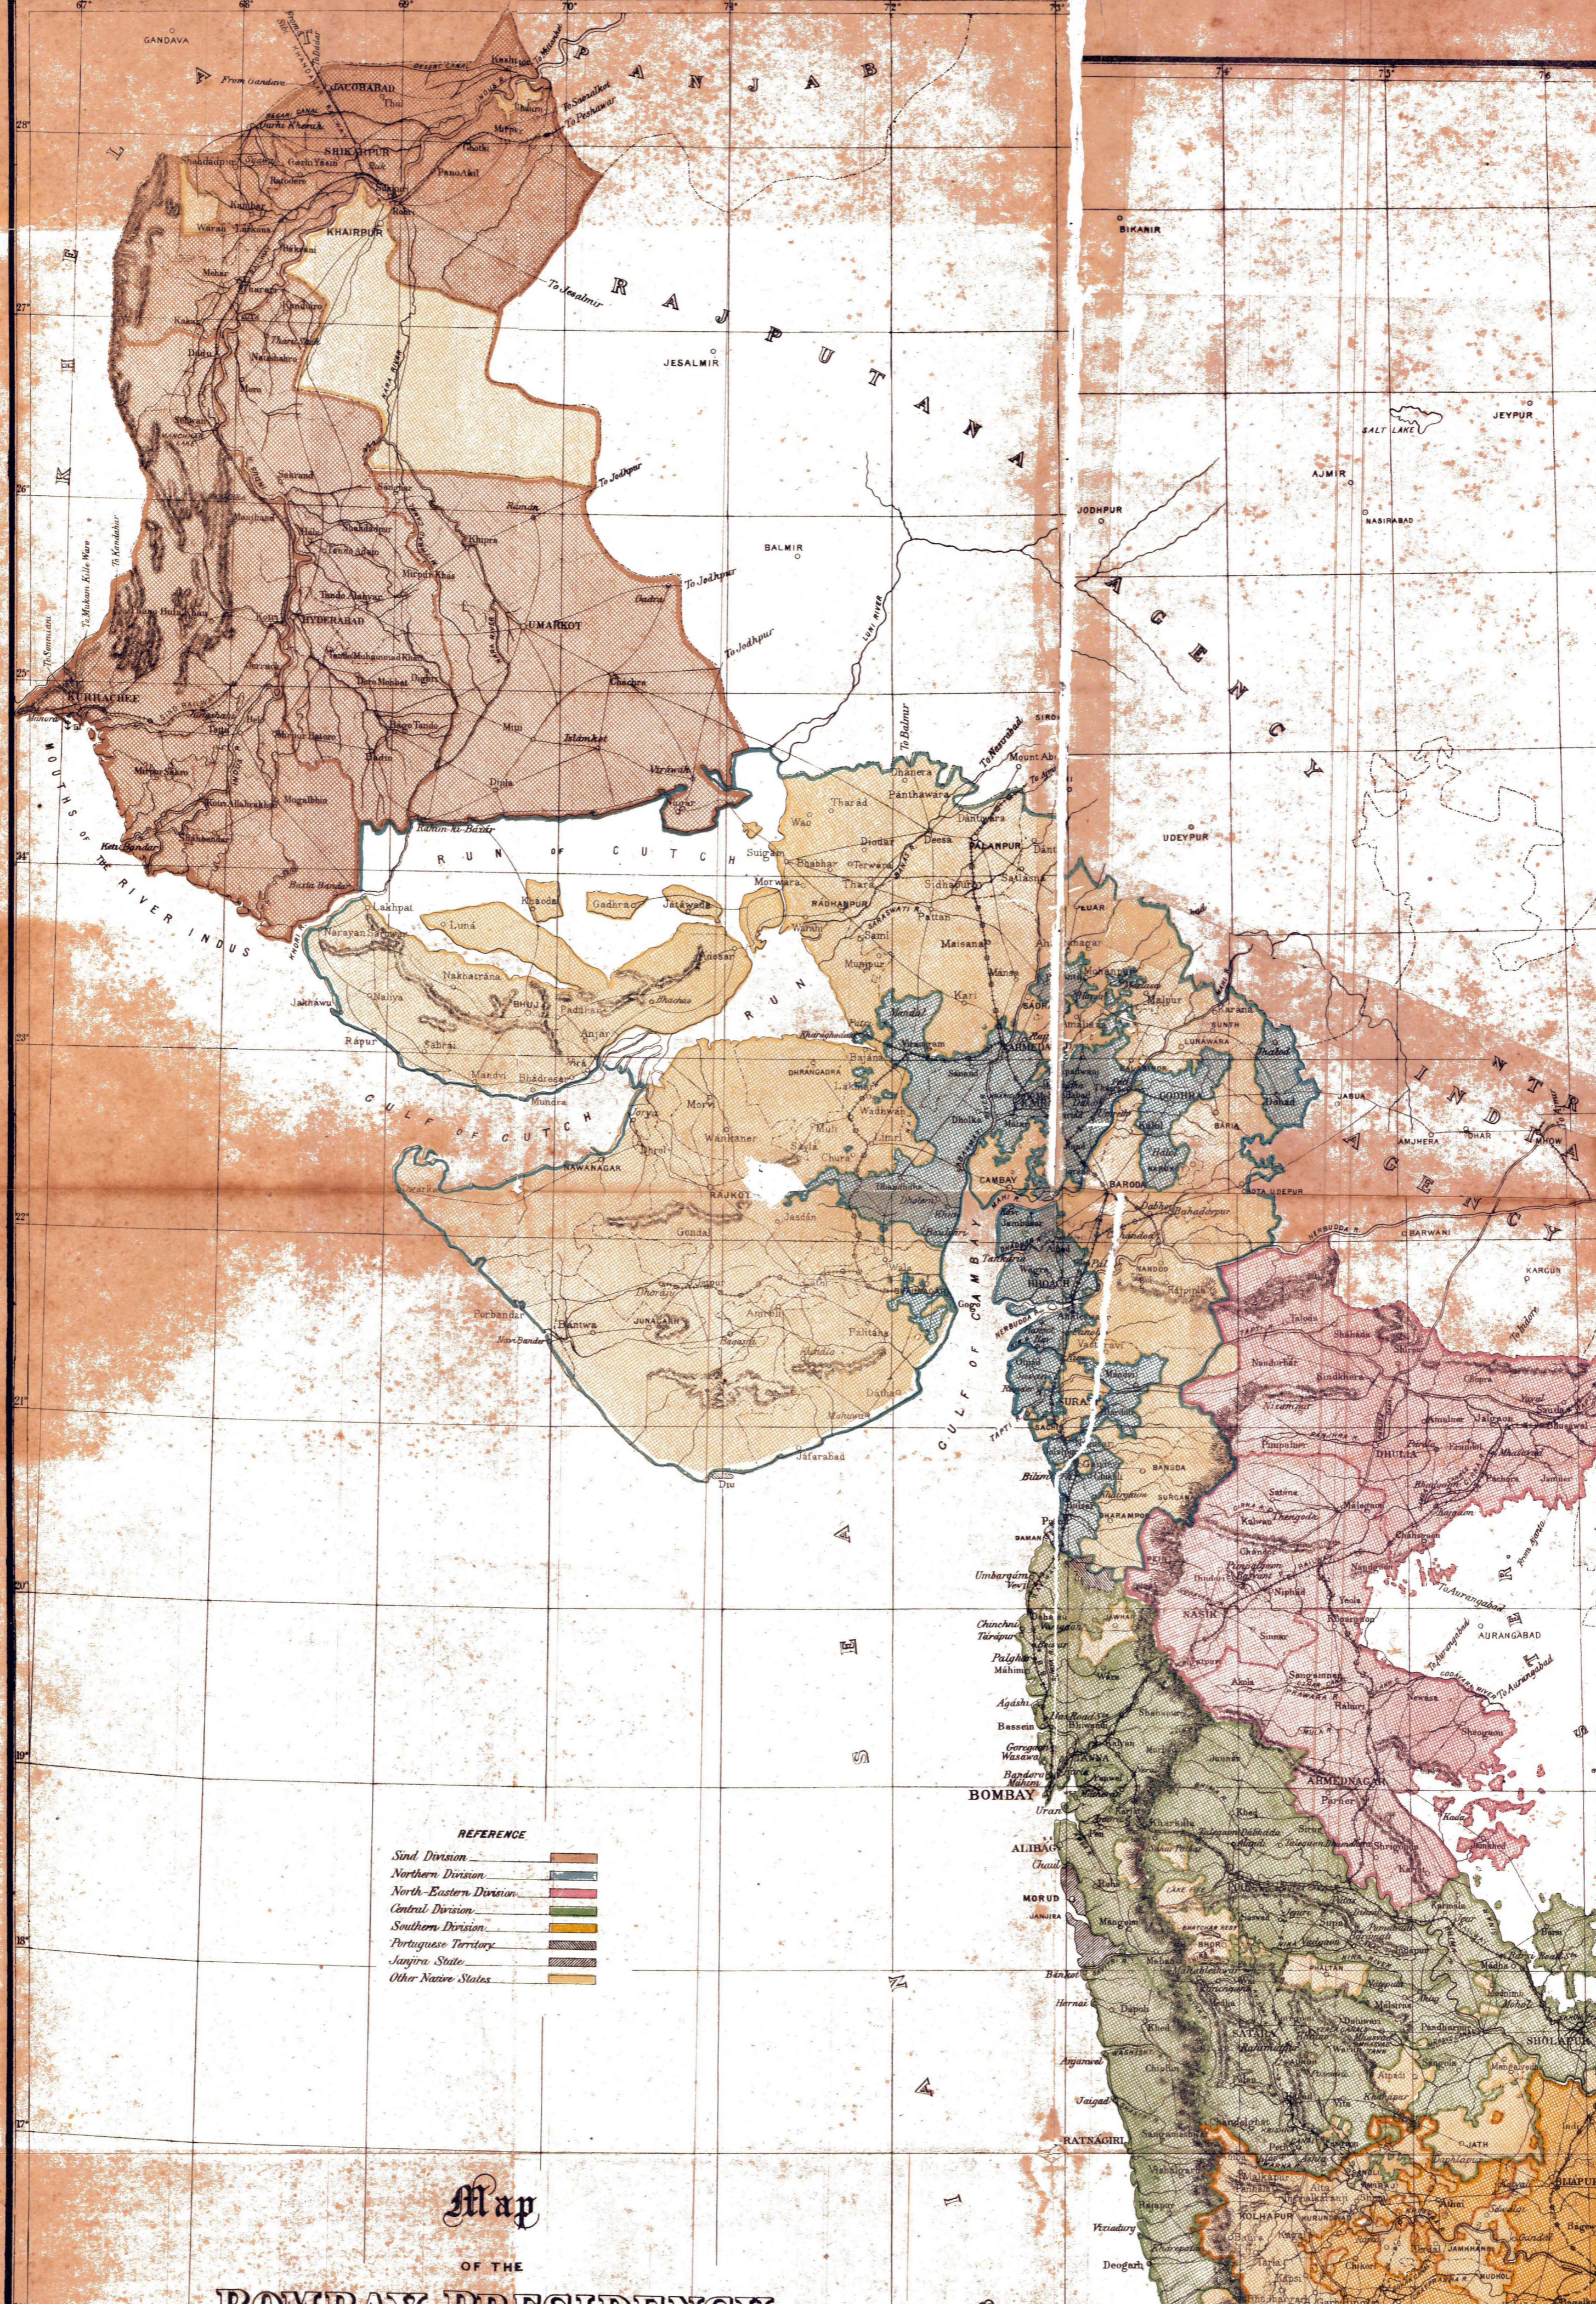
GANDAVA

JACOBABAD

SHIKARPUR

KHAIRPUR

PANJAB

RAJPUTANA

AGENCY

JESALMIR

BALMIR

SIKANIR

JODHPUR

AJMIR

NASIRABAD

JEYPUR

UDEYPUR

HYDERABAD

UMARKOT

KURRACHEE

MOUTHS OF THE RIVER INDUS

RUN OF CUTCH

GULF OF CUTCH

GULF OF CAMBAY

CAMBAY

BARODA

SURAT

DAMAN

BOMBAY

ALIBAG

RATNAGIRI

SHOLAPUR

AHMEDNAGAR

AURANGABAD

NASIK

DHULIA

DIU

INDIA

AGENCY

REFERENCE

Sind Division

Northern Division

North Eastern Division

Central Division

Southern Division

Portuguese Territory

Janjira State

Other Native States

Map

OF THE

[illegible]